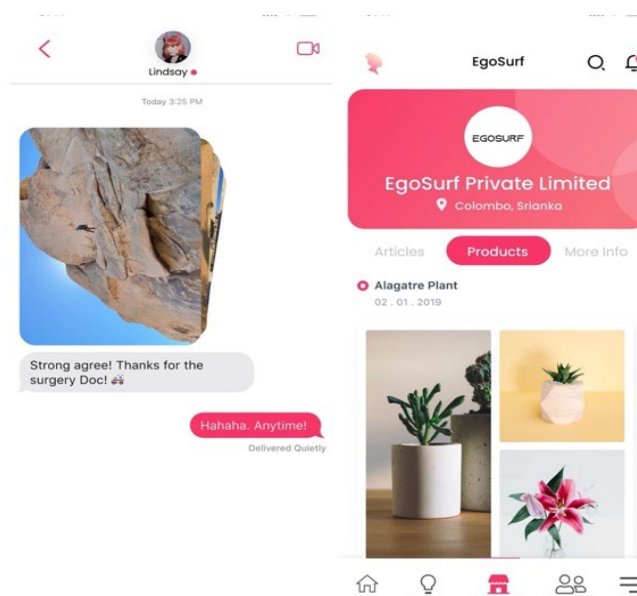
Lindsay

Today 3:25 PM

Strong agree! Thanks for the surgery Doc!

Hahaha. Anytime!

Delivered Quietly

EgoSurf

EGOSURF

EgoSurf Private Limited

Colombo, Srianka

Articles

Products

More Info

Alagatre Plant

02 . 01 . 2019